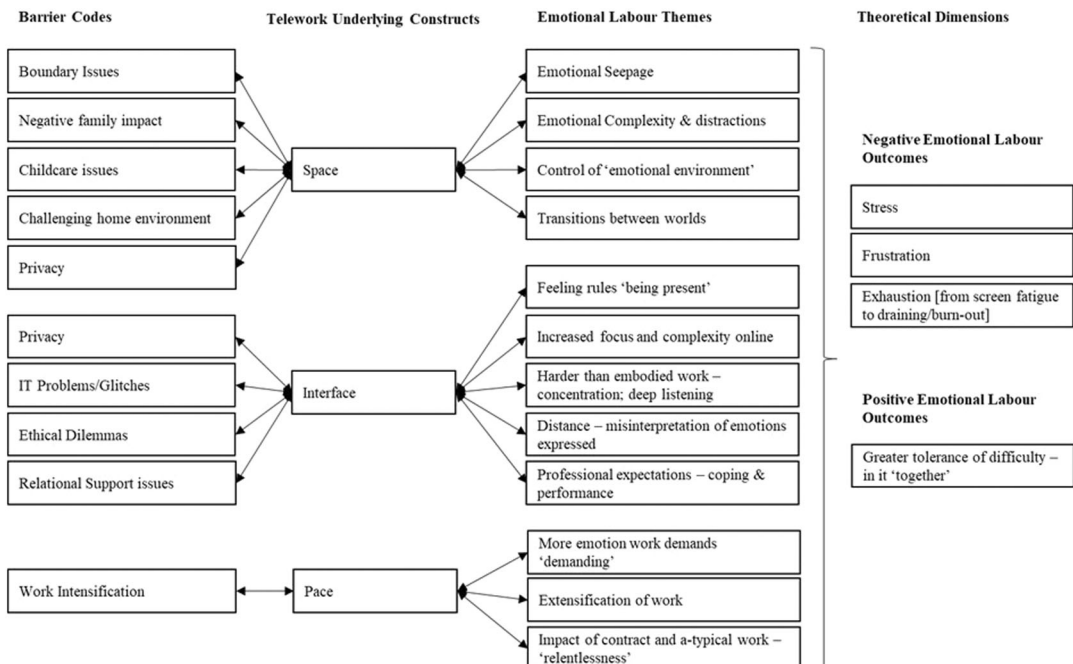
Barrier Codes

Telework Underlying Constructs

Emotional Labour Themes

Theoretical Dimensions

Boundary Issues

Negative family impact

Childcare issues

Challenging home environment

Privacy

Space

Emotional Seepage

Emotional Complexity & distractions

Control of 'emotional environment'

Transitions between worlds

Negative Emotional Labour Outcomes

Stress

Frustration

Exhaustion [from screen fatigue to draining/burn-out]

Privacy

IT Problems/Glitches

Ethical Dilemmas

Relational Support issues

Interface

Feeling rules 'being present'

Increased focus and complexity online

Harder than embodied work – concentration; deep listening

Distance – misinterpretation of emotions expressed

Professional expectations – coping & performance

Positive Emotional Labour Outcomes

Greater tolerance of difficulty – in it 'together'

Work Intensification

Pace

More emotion work demands 'demanding'

Extensification of work

Impact of contract and a-typical work – 'relentlessness'